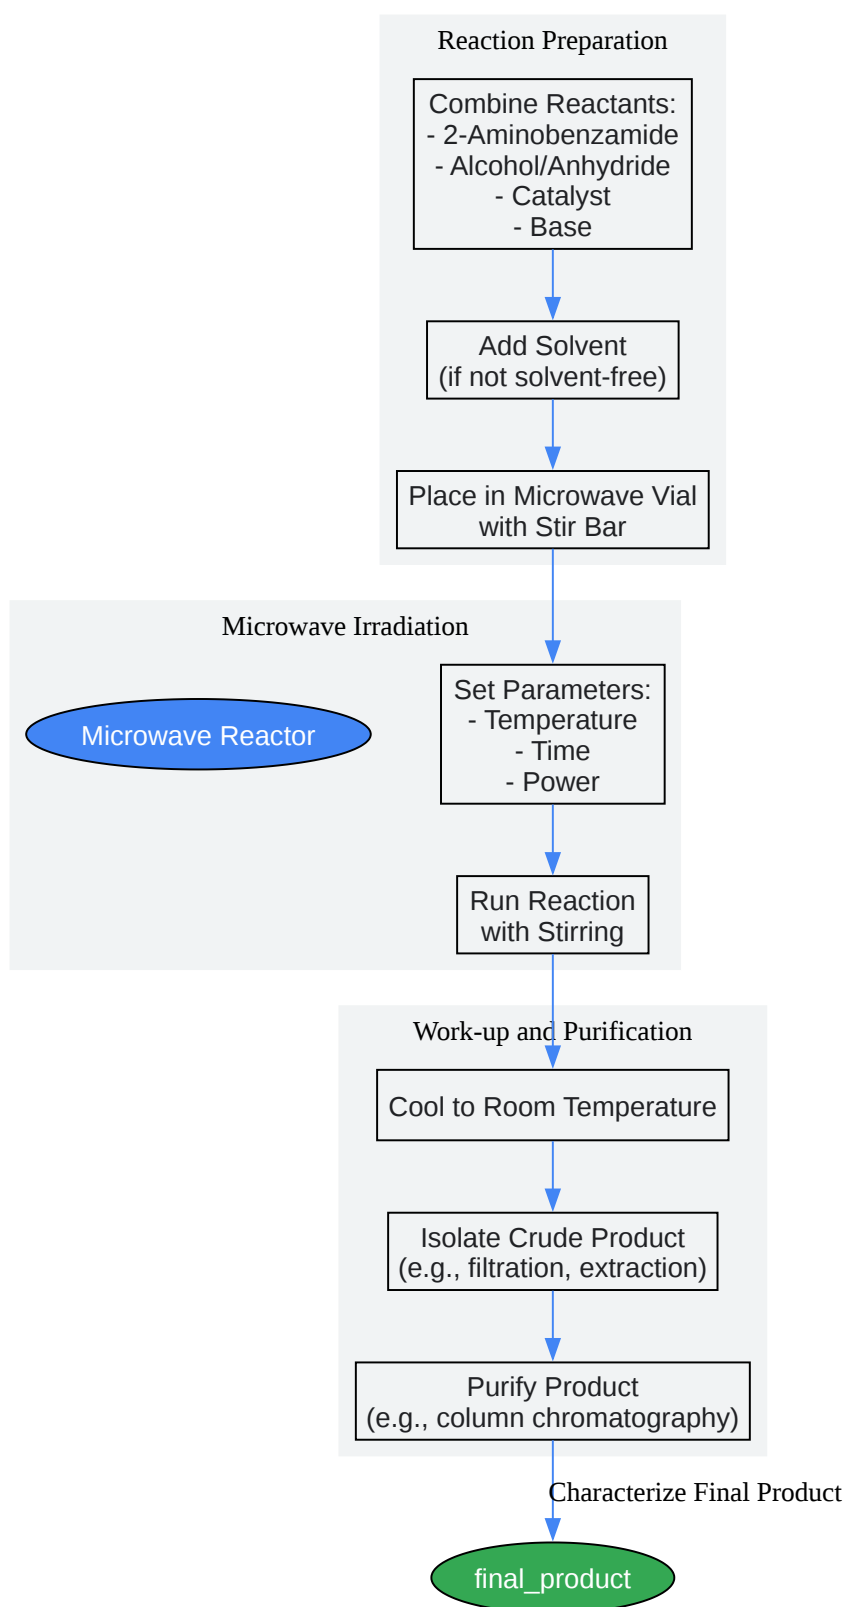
Reaction Preparation

Combine Reactants:
- 2-Aminobenzamide
- Alcohol/Anhydride
- Catalyst
- Base

Add Solvent
(if not solvent-free)

Place in Microwave Vial
with Stir Bar

Microwave Irradiation

Microwave Reactor

Set Parameters:
- Temperature
- Time
- Power

Run Reaction
with Stirring

Work-up and Purification

Cool to Room Temperature

Isolate Crude Product
(e.g., filtration, extraction)

Purify Product
(e.g., column chromatography)

Characterize Final Product

final_product